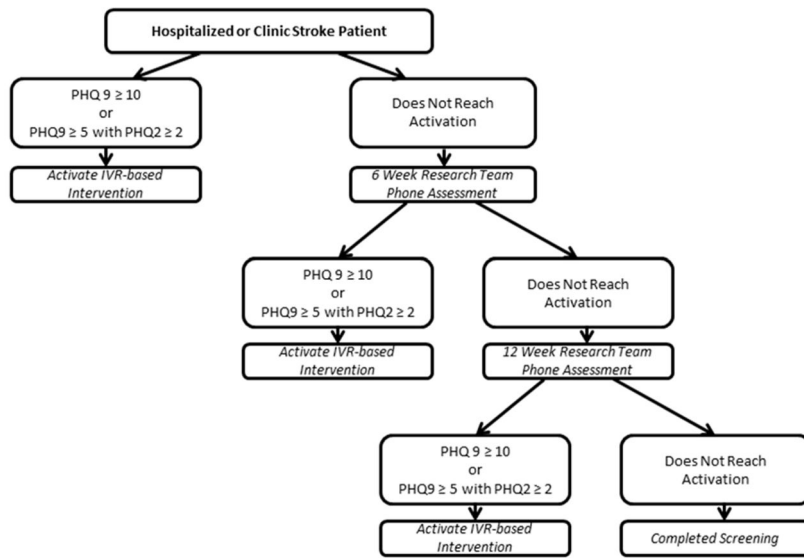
Hospitalized or Clinic Stroke Patient

PHQ 9 ≥ 10
or
PHQ9 ≥ 5 with PHQ2 ≥ 2

Activate IVR-based Intervention

Does Not Reach Activation

6 Week Research Team Phone Assessment

PHQ 9 ≥ 10
or
PHQ9 ≥ 5 with PHQ2 ≥ 2

Activate IVR-based Intervention

Does Not Reach Activation

12 Week Research Team Phone Assessment

PHQ 9 ≥ 10
or
PHQ9 ≥ 5 with PHQ2 ≥ 2

Activate IVR-based Intervention

Does Not Reach Activation

Completed Screening